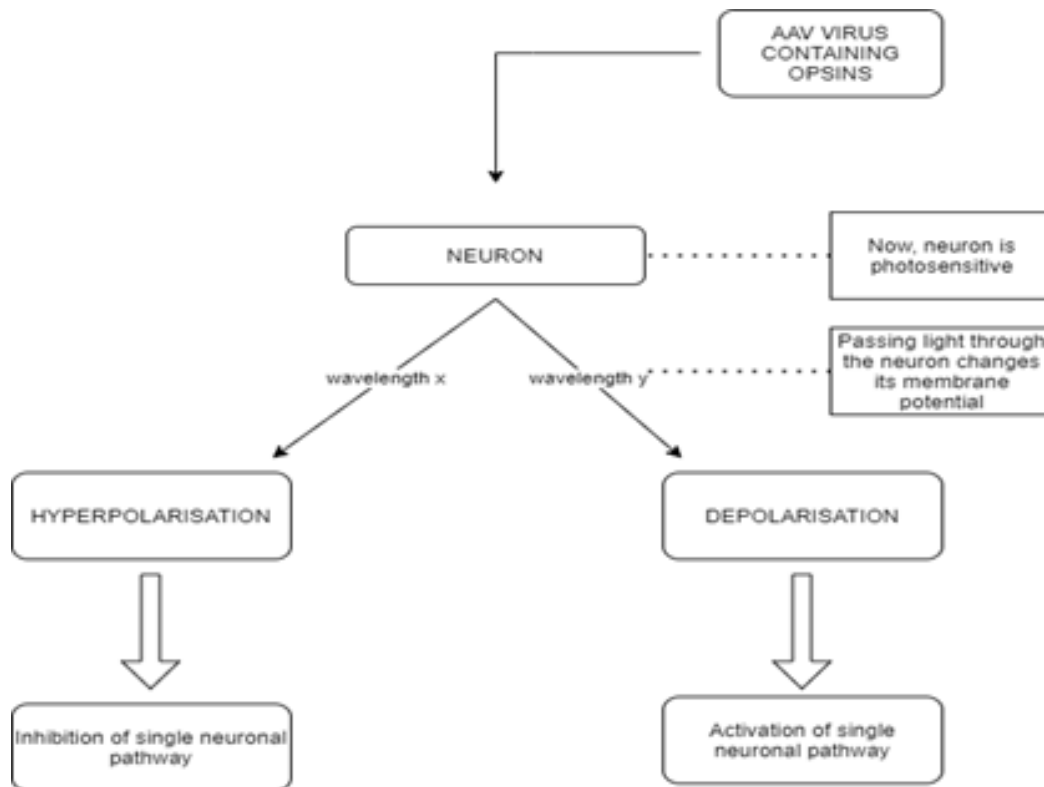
AAV VIRUS CONTAINING OPSINS

NEURON

Now, neuron is photosensitive

Passing light through the neuron changes its membrane potential

wavelength x

wavelength y

HYPERPOLARISATION

DEPOLARISATION

Inhibition of single neuronal pathway

Activation of single neuronal pathway